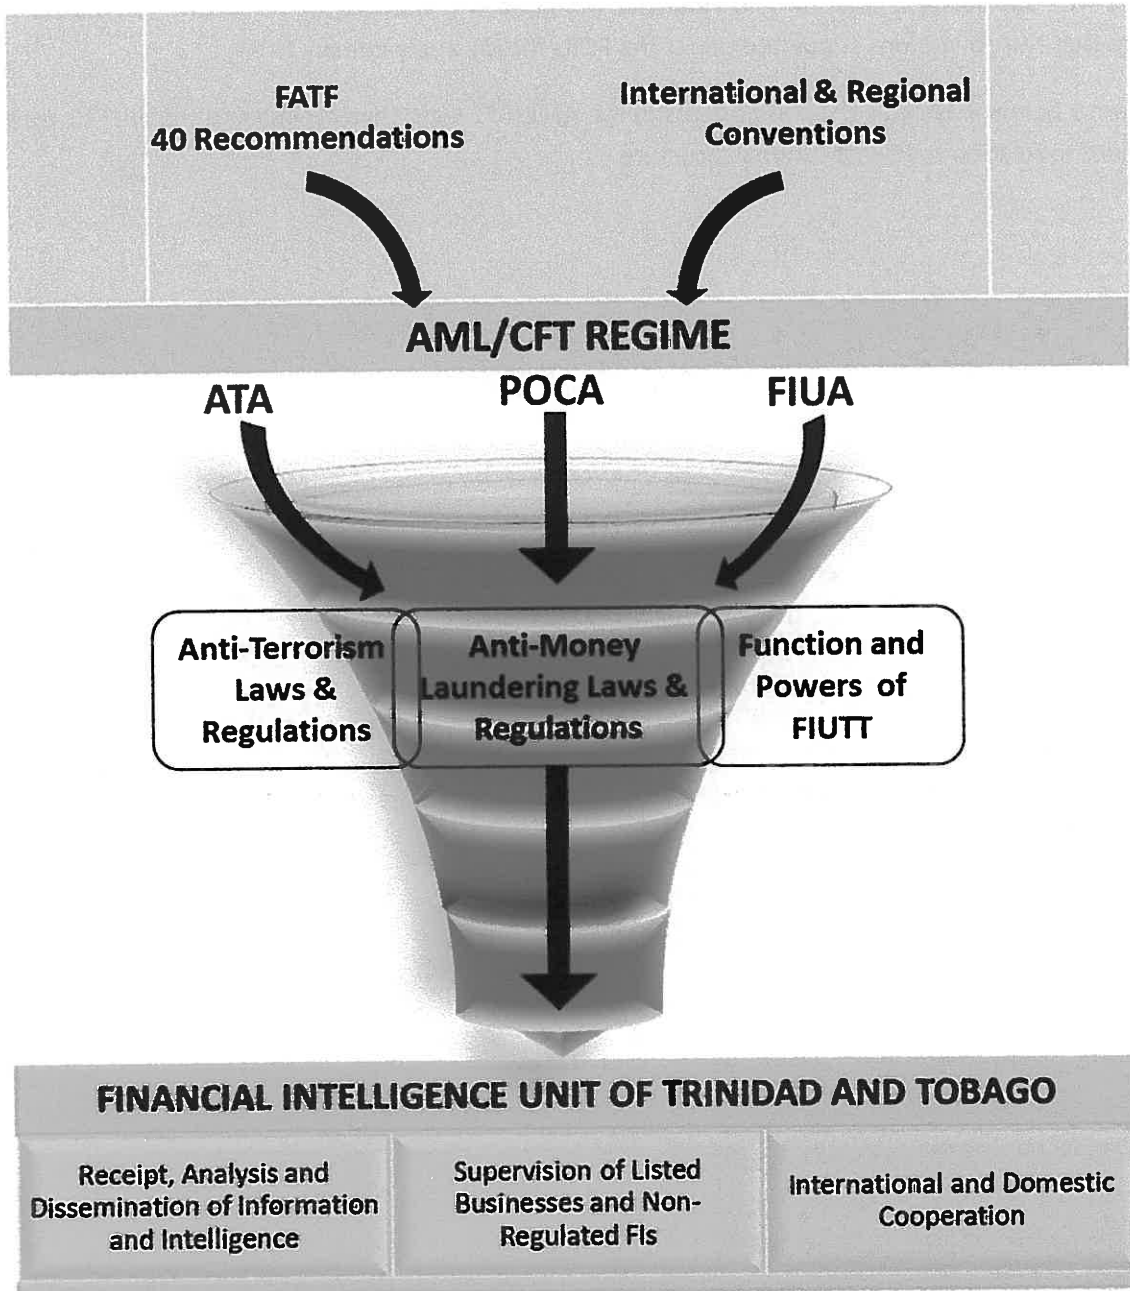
FATF
40 Recommendations

International & Regional Conventions

AML/CFT REGIME

ATA

POCA

FIUA

Anti-Terrorism Laws & Regulations

Anti-Money Laundering Laws & Regulations

Function and Powers of FIUTT

FINANCIAL INTELLIGENCE UNIT OF TRINIDAD AND TOBAGO

Receipt, Analysis and Dissemination of Information and Intelligence

Supervision of Listed Businesses and Non-Regulated FIs

International and Domestic Cooperation